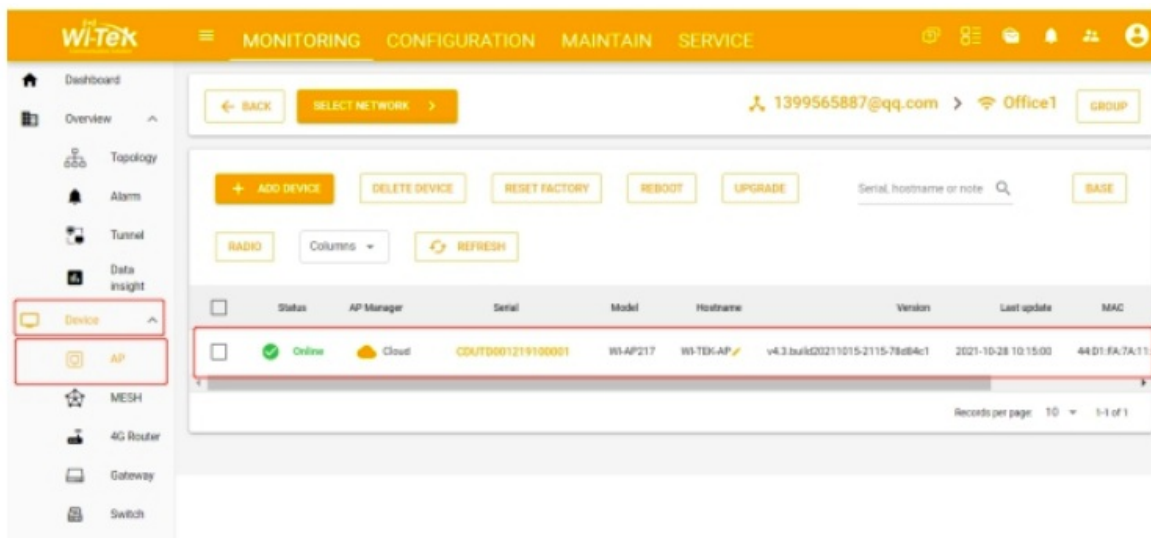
Wi-Tek

MONITORING CONFIGURATION MAINTAIN SERVICE

Dashboard
Overview
Topology
Alarm
Tunnel
Data insight
Device
AP
MESH
4G Router
Gateway
Switch

← BACK
SELECT NETWORK >
1399565887@qq.com > Office1
GROUP

+ ADD DEVICE
DELETE DEVICE
RESET FACTORY
REBOOT
UPGRADE
Serial, hostname or note
BASE
RADIO
Columns
REFRESH

| | Status | AP Manager | Serial | Model | Hostname | Version | Last update | MAC |
|---|---|---|---|---|---|---|---|---|
| | Online | Cloud | CDUTD001219100001 | WI-AP217 | WI-TEK-AP | v4.3.build20211015-2115-78d84c1 | 2021-10-28 10:15:00 | 44:D1:FA:7A:1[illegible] |

Records per page: 10 1-1 of 1